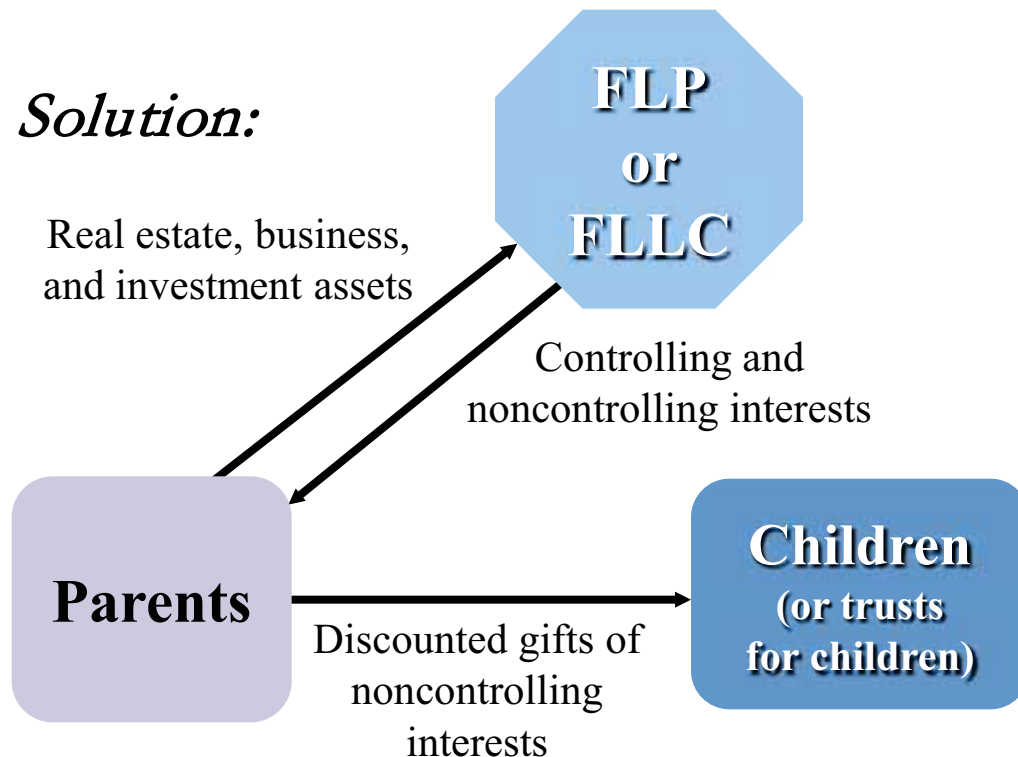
Solution:

FLP or FLLC

Real estate, business, and investment assets

Controlling and noncontrolling interests

Parents

Children (or trusts for children)

Discounted gifts of noncontrolling interests